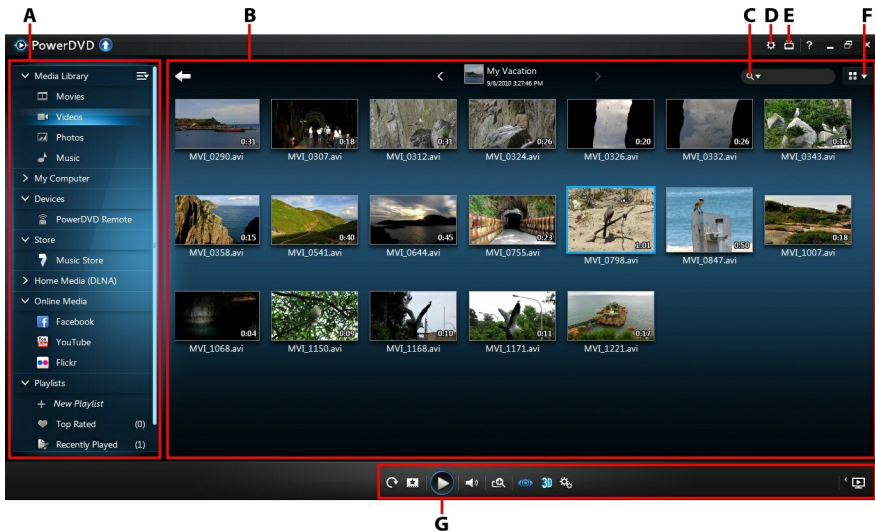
A B C D E F

PowerDVD

Media Library
Movies
Videos
Photos
Music
My Computer
Devices
PowerDVD Remote
Store
Music Store
Home Media (DLNA)
Online Media
Facebook
YouTube
Flickr
Playlists
New Playlist
Top Rated (0)
Recently Played (1)

My Vacation
9/8/2010 3:27:46 PM

0:31 MVI_0290.avi
0:18 MVI_0307.avi
0:31 MVI_0312.avi
0:26 MVI_0324.avi
0:20 MVI_0326.avi
0:26 MVI_0332.avi
0:16 MVI_0343.avi
0:15 MVI_0358.avi
0:40 MVI_0541.avi
0:45 MVI_0644.avi
0:23 MVI_0755.avi
1:01 MVI_0798.avi
0:50 MVI_0847.avi
0:18 MVI_1007.avi
0:04 MVI_1068.avi
0:08 MVI_1150.avi
0:10 MVI_1168.avi
0:11 MVI_1171.avi
0:17 MVI_1221.avi

3D

G